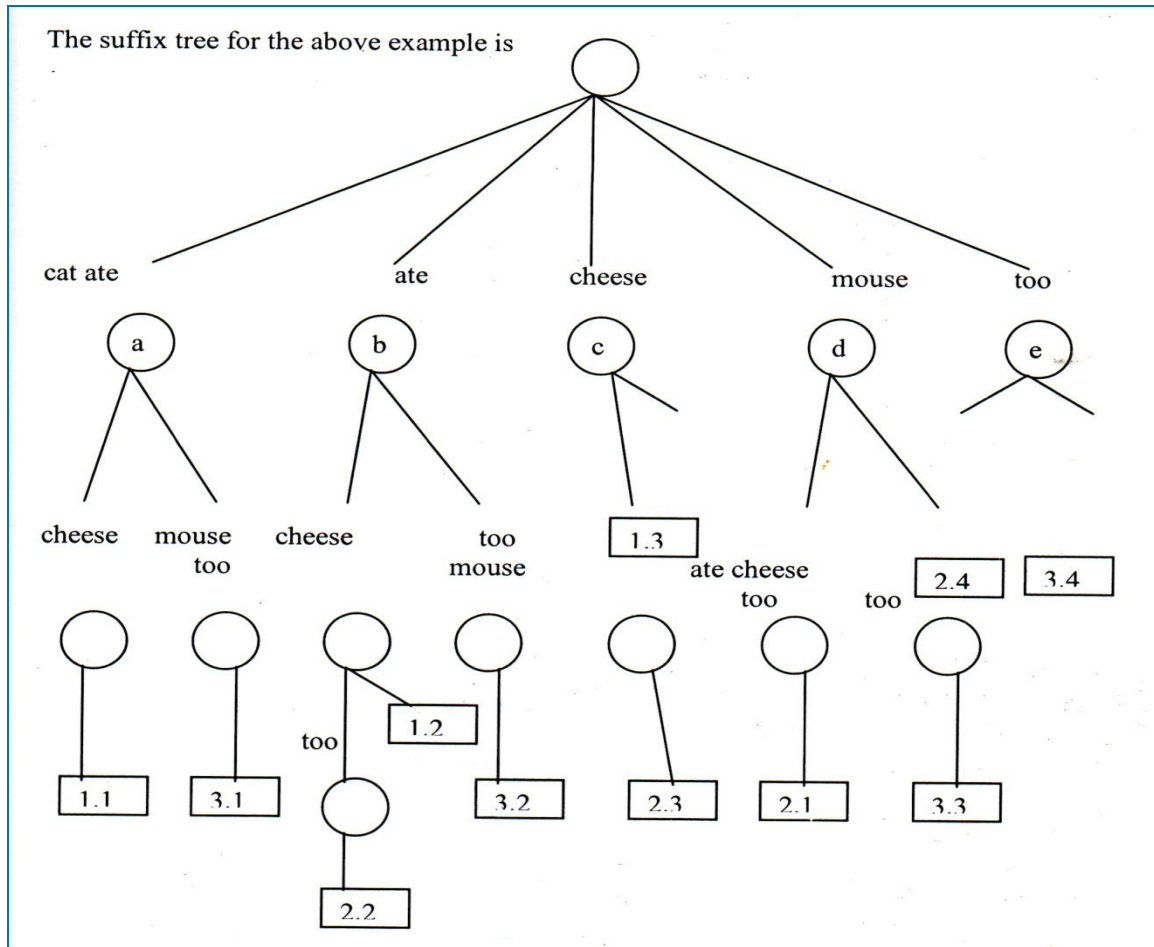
The suffix tree for the above example is

cat ate

ate

cheese

mouse

too

a

b

c

d

e

cheese

mouse too

cheese

too mouse

1.3

ate cheese too

too

2.4

3.4

1.2

too

1.1

3.1

3.2

2.3

2.1

3.3

2.2